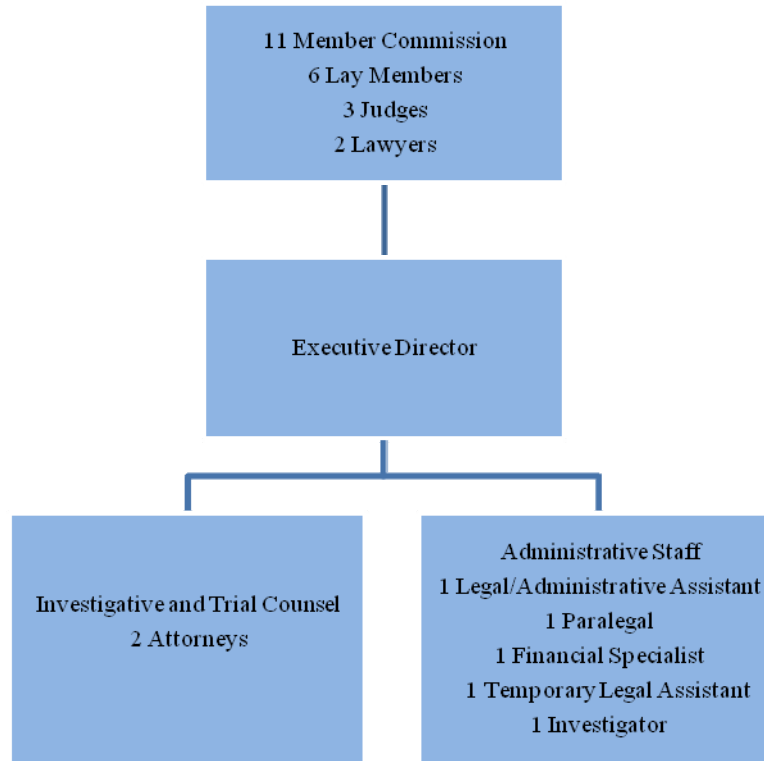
11 Member Commission
6 Lay Members
3 Judges
2 Lawyers

Executive Director

Investigative and Trial Counsel
2 Attorneys

Administrative Staff
1 Legal/Administrative Assistant
1 Paralegal
1 Financial Specialist
1 Temporary Legal Assistant
1 Investigator